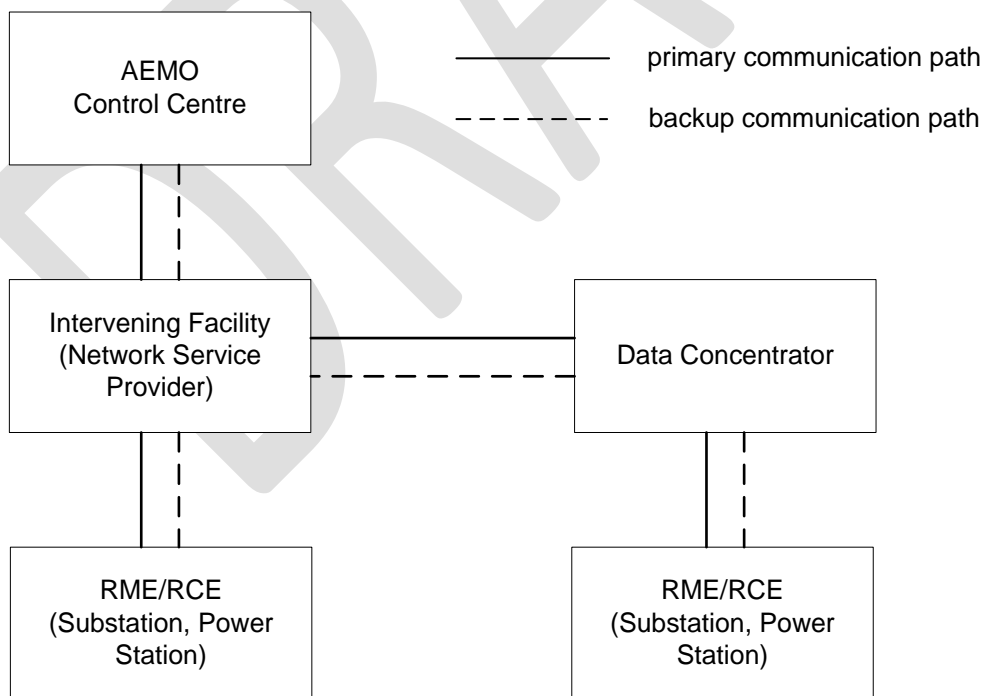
AEMO Control Centre

primary communication path

backup communication path

Intervening Facility (Network Service Provider)

Data Concentrator

RME/RCE (Substation, Power Station)

RME/RCE (Substation, Power Station)

DRAFT